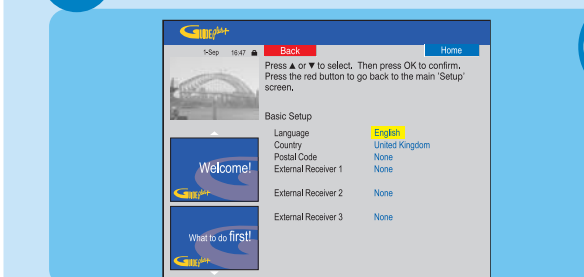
Guide plus+

1-Sep 16:47

Back

Home

Press ▲ or ▼ to select. Then press OK to confirm. Press the red button to go back to the main 'Setup' screen.

Basic Setup

| | |
|---|---|
| Language | English |
| Country | United Kingdom |
| Postal Code | None |
| External Receiver 1 | None |
| External Receiver 2 | None |
| External Receiver 3 | None |

Welcome!

Guide plus+

What to do first!

Guide plus+